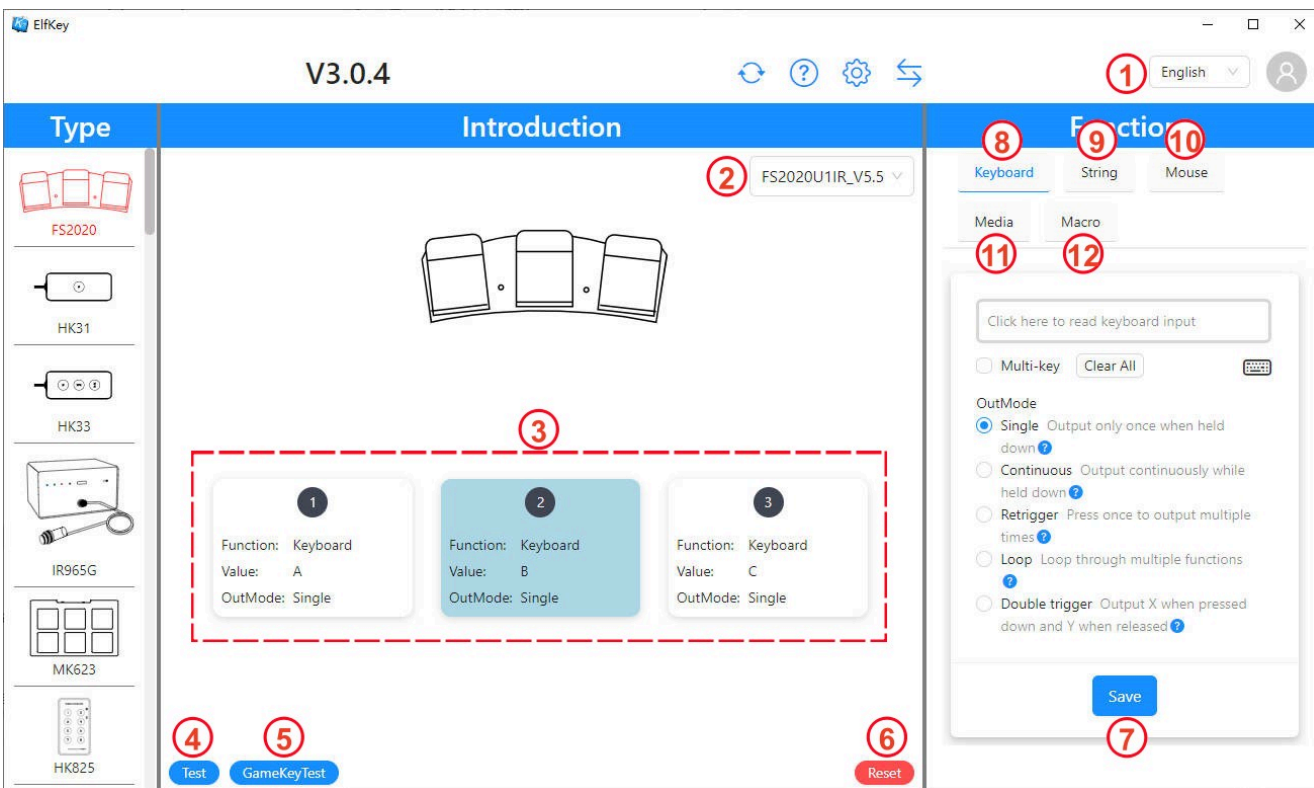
ElfKey

V3.0.4

1 English

Type

FS2020

HK31

HK33

IR965G

MK623

HK825

Introduction

2 FS2020U1IR_V5.5

3

1
Function: Keyboard
Value: A
OutMode: Single

2
Function: Keyboard
Value: B
OutMode: Single

3
Function: Keyboard
Value: C
OutMode: Single

4 Test
5 GameKeyTest
6 Reset

F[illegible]ction

8 Keyboard
9 String
10 Mouse
Media
11
Macro
12

Click here to read keyboard input

Multi-key Clear All

OutMode
Single Output only once when held down
Continuous Output continuously while held down
Retrigger Press once to output multiple times
Loop Loop through multiple functions
Double trigger Output X when pressed down and Y when released

Save
7